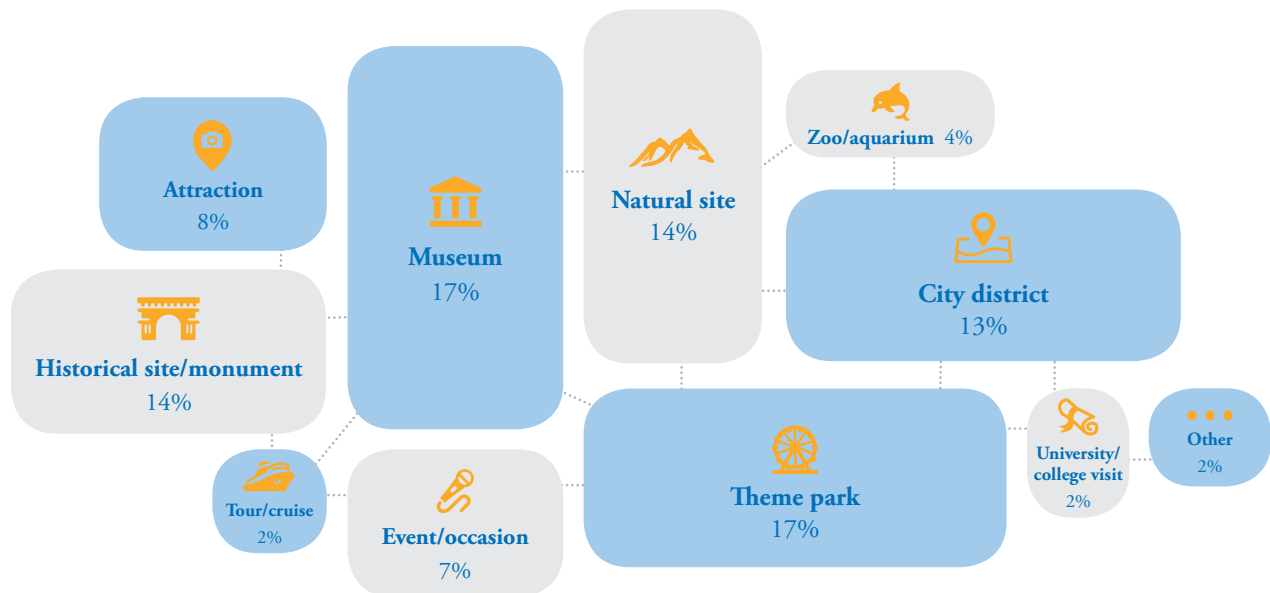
Attraction
8%

Museum
17%

Natural site
14%

Zoo/aquarium 4%

City district
13%

Historical site/monument
14%

Theme park
17%

University/ college visit
2%

Other
2%

Tour/cruise
2%

Event/occasion
7%